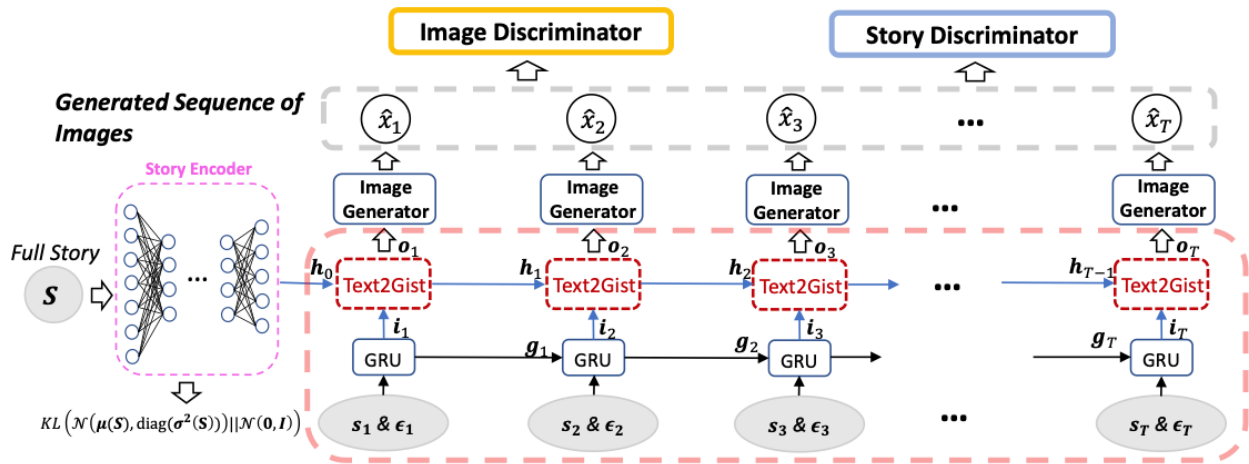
Image Discriminator

Story Discriminator

Generated Sequence of Images

$\hat{x}_1$ $\hat{x}_2$ $\hat{x}_3$ ... $\hat{x}_T$

Story Encoder

Image Generator

Image Generator

Image Generator

...

Image Generator

Full Story

$S$

...

$o_1$ $o_2$ $o_3$ $o_T$

$h_0$ Text2Gist $h_1$ Text2Gist $h_2$ Text2Gist ... $h_{T-1}$ Text2Gist

$i_1$ $i_2$ $i_3$ $i_T$

GRU $g_1$ GRU $g_2$ GRU $g_T$ GRU

$KL\left(\mathcal{N}(\mu(S), \text{diag}(\sigma^2(S)))||\mathcal{N}(0, I)\right)$

$s_1$ & $\epsilon_1$

$s_2$ & $\epsilon_2$

$s_3$ & $\epsilon_3$

...

$s_T$ & $\epsilon_T$